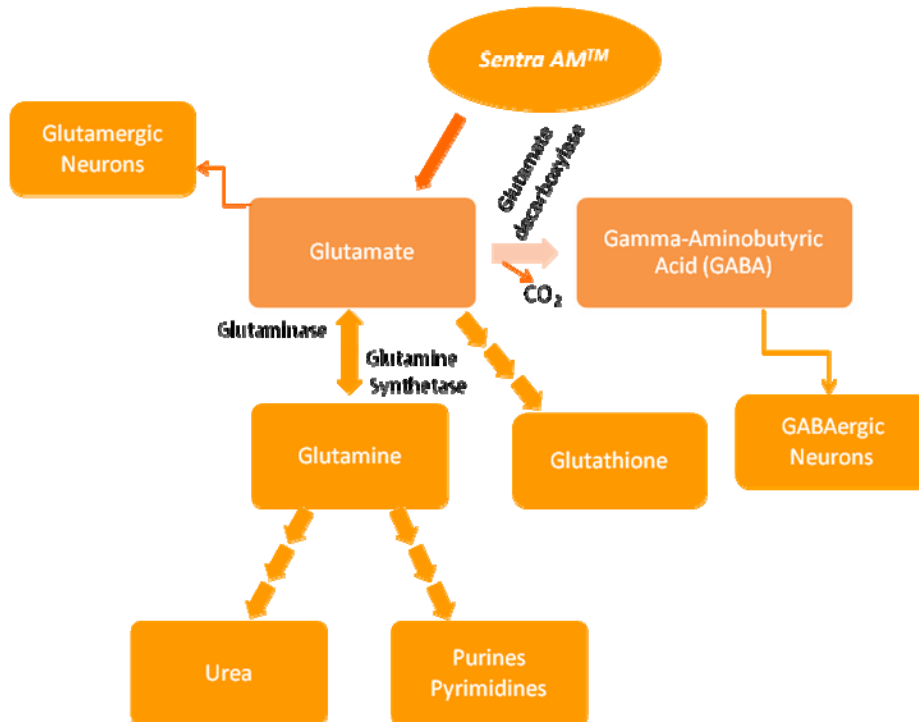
Sentra AM$^{TM}$

Glutamergic Neurons

Glutamate

Glutamate decarboxylase

$CO_2$

Gamma-Aminobutyric Acid (GABA)

Glutaminase

Glutamine Synthetase

Glutamine

Glutathione

GABAergic Neurons

Urea

Purines Pyrimidines